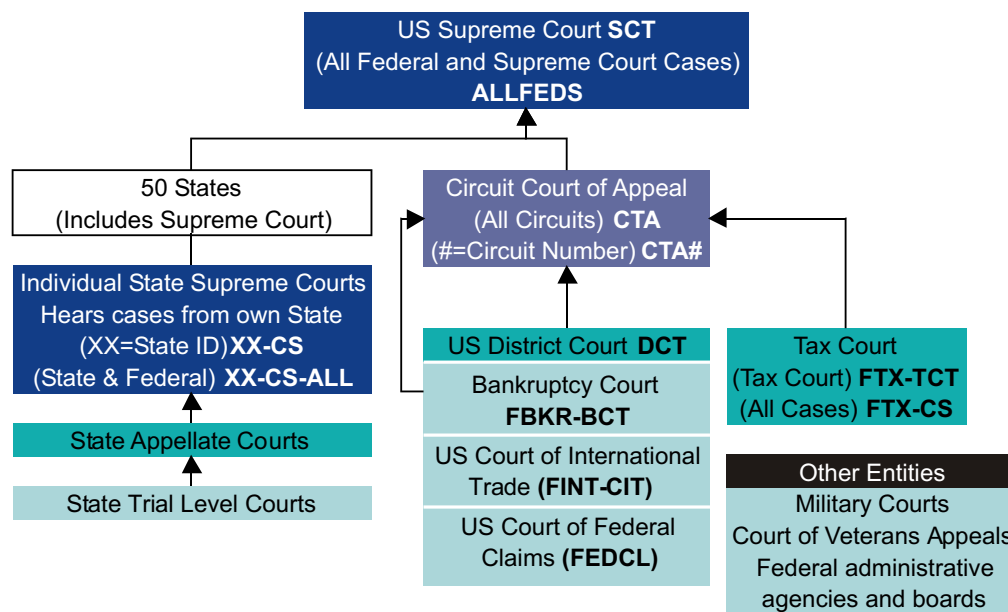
US Supreme Court **SCT**
(All Federal and Supreme Court Cases)
**ALLFEDS**

50 States
(Includes Supreme Court)

Individual State Supreme Courts
Hears cases from own State
(XX=State ID)**XX-CS**
(State & Federal) **XX-CS-ALL**

State Appellate Courts

State Trial Level Courts

Circuit Court of Appeal
(All Circuits) **CTA**
(#=Circuit Number) **CTA#**

US District Court **DCT**

Bankruptcy Court
**FBKR-BCT**

US Court of International Trade **(FINT-CIT)**

US Court of Federal Claims **(FEDCL)**

Tax Court
(Tax Court) **FTX-TCT**
(All Cases) **FTX-CS**

Other Entities
Military Courts
Court of Veterans Appeals
Federal administrative
agencies and boards